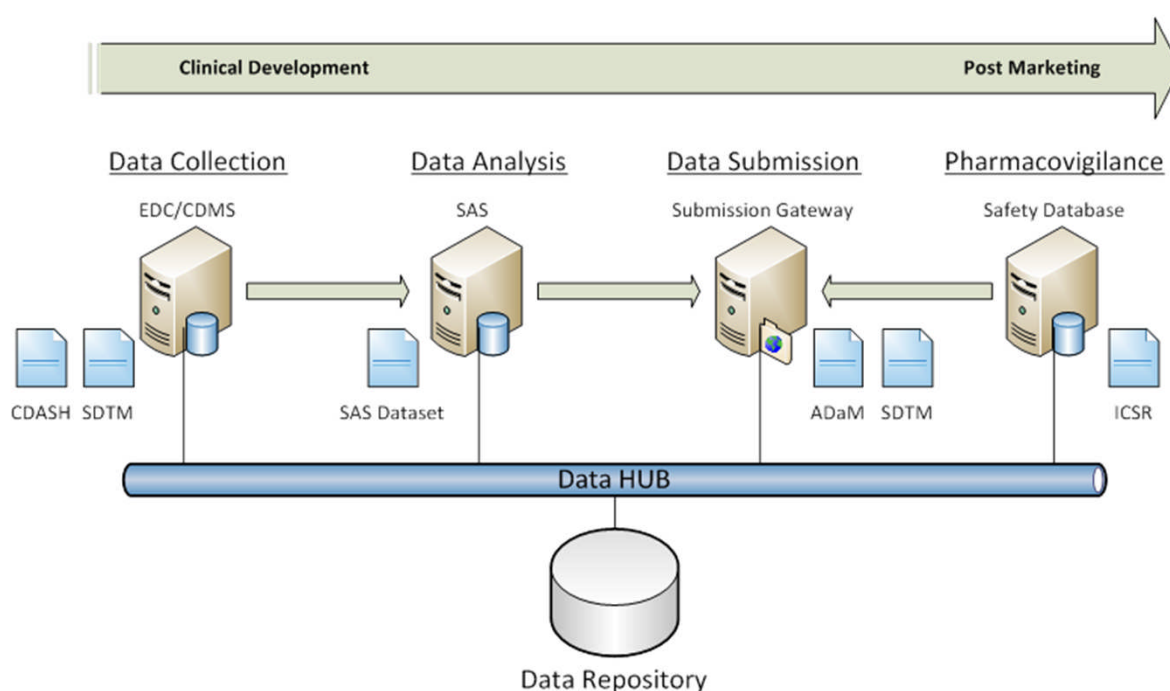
Clinical Development

Post Marketing

Data Collection

EDC/CDMS

CDASH SDTM

Data Analysis

SAS

SAS Dataset

Data Submission

Submission Gateway

ADaM SDTM

Pharmacovigilance

Safety Database

ICSR

Data HUB

Data Repository